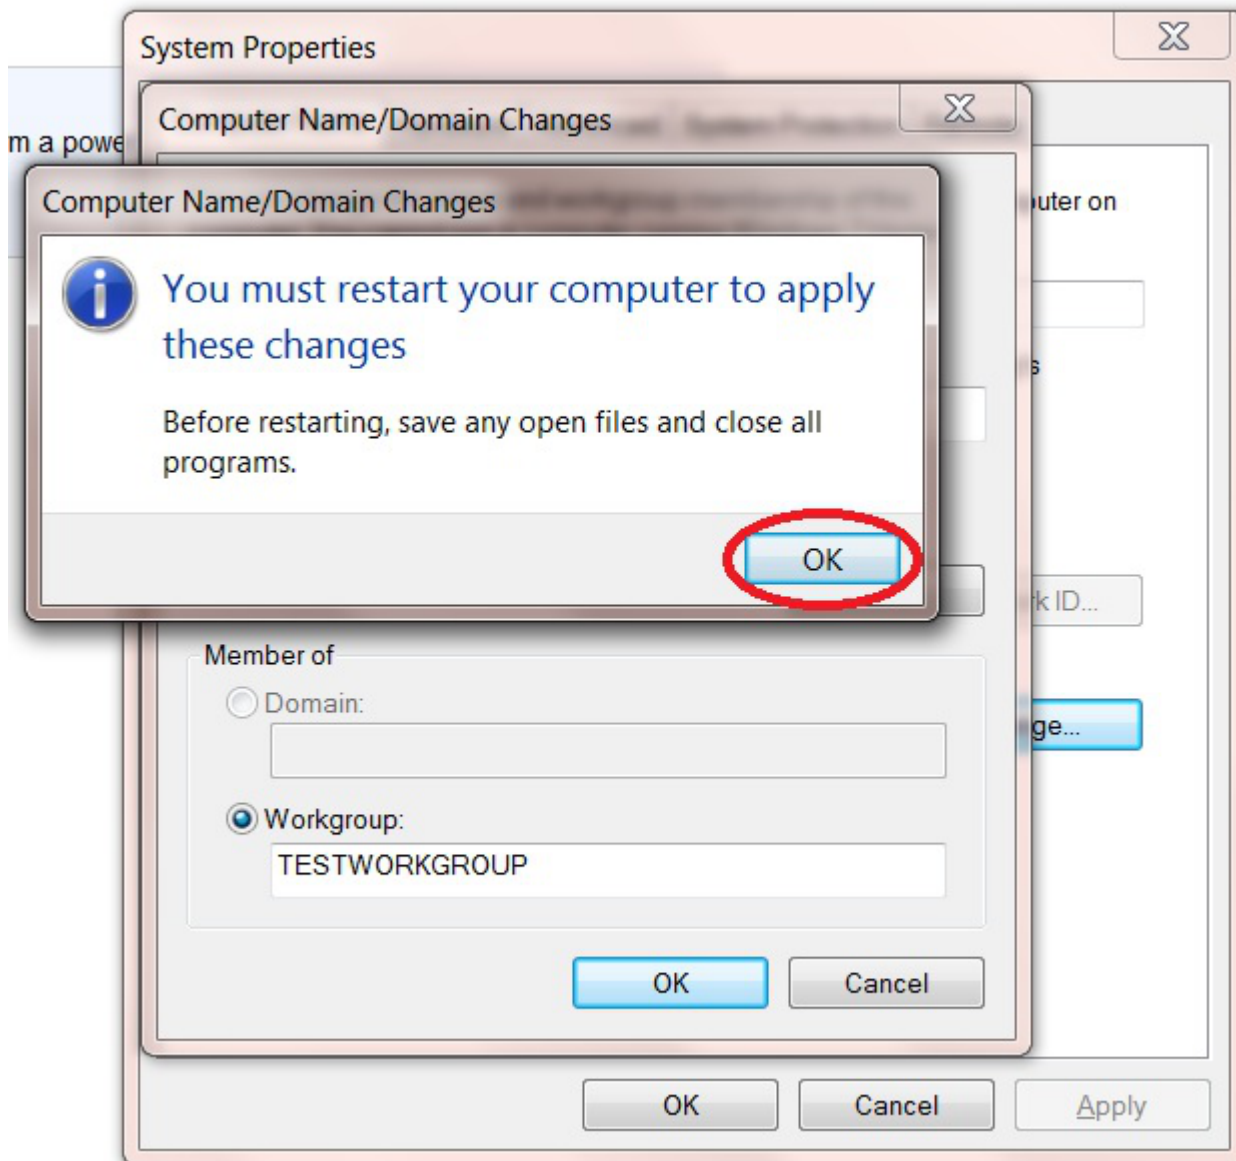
System Properties

m a powe

Computer Name/Domain Changes

uter on

Computer Name/Domain Changes

You must restart your computer to apply these changes

Before restarting, save any open files and close all programs.

OK

s

k ID...

ge...

Member of

Domain:

Workgroup:

TESTWORKGROUP

OK

Cancel

OK

Cancel

Apply